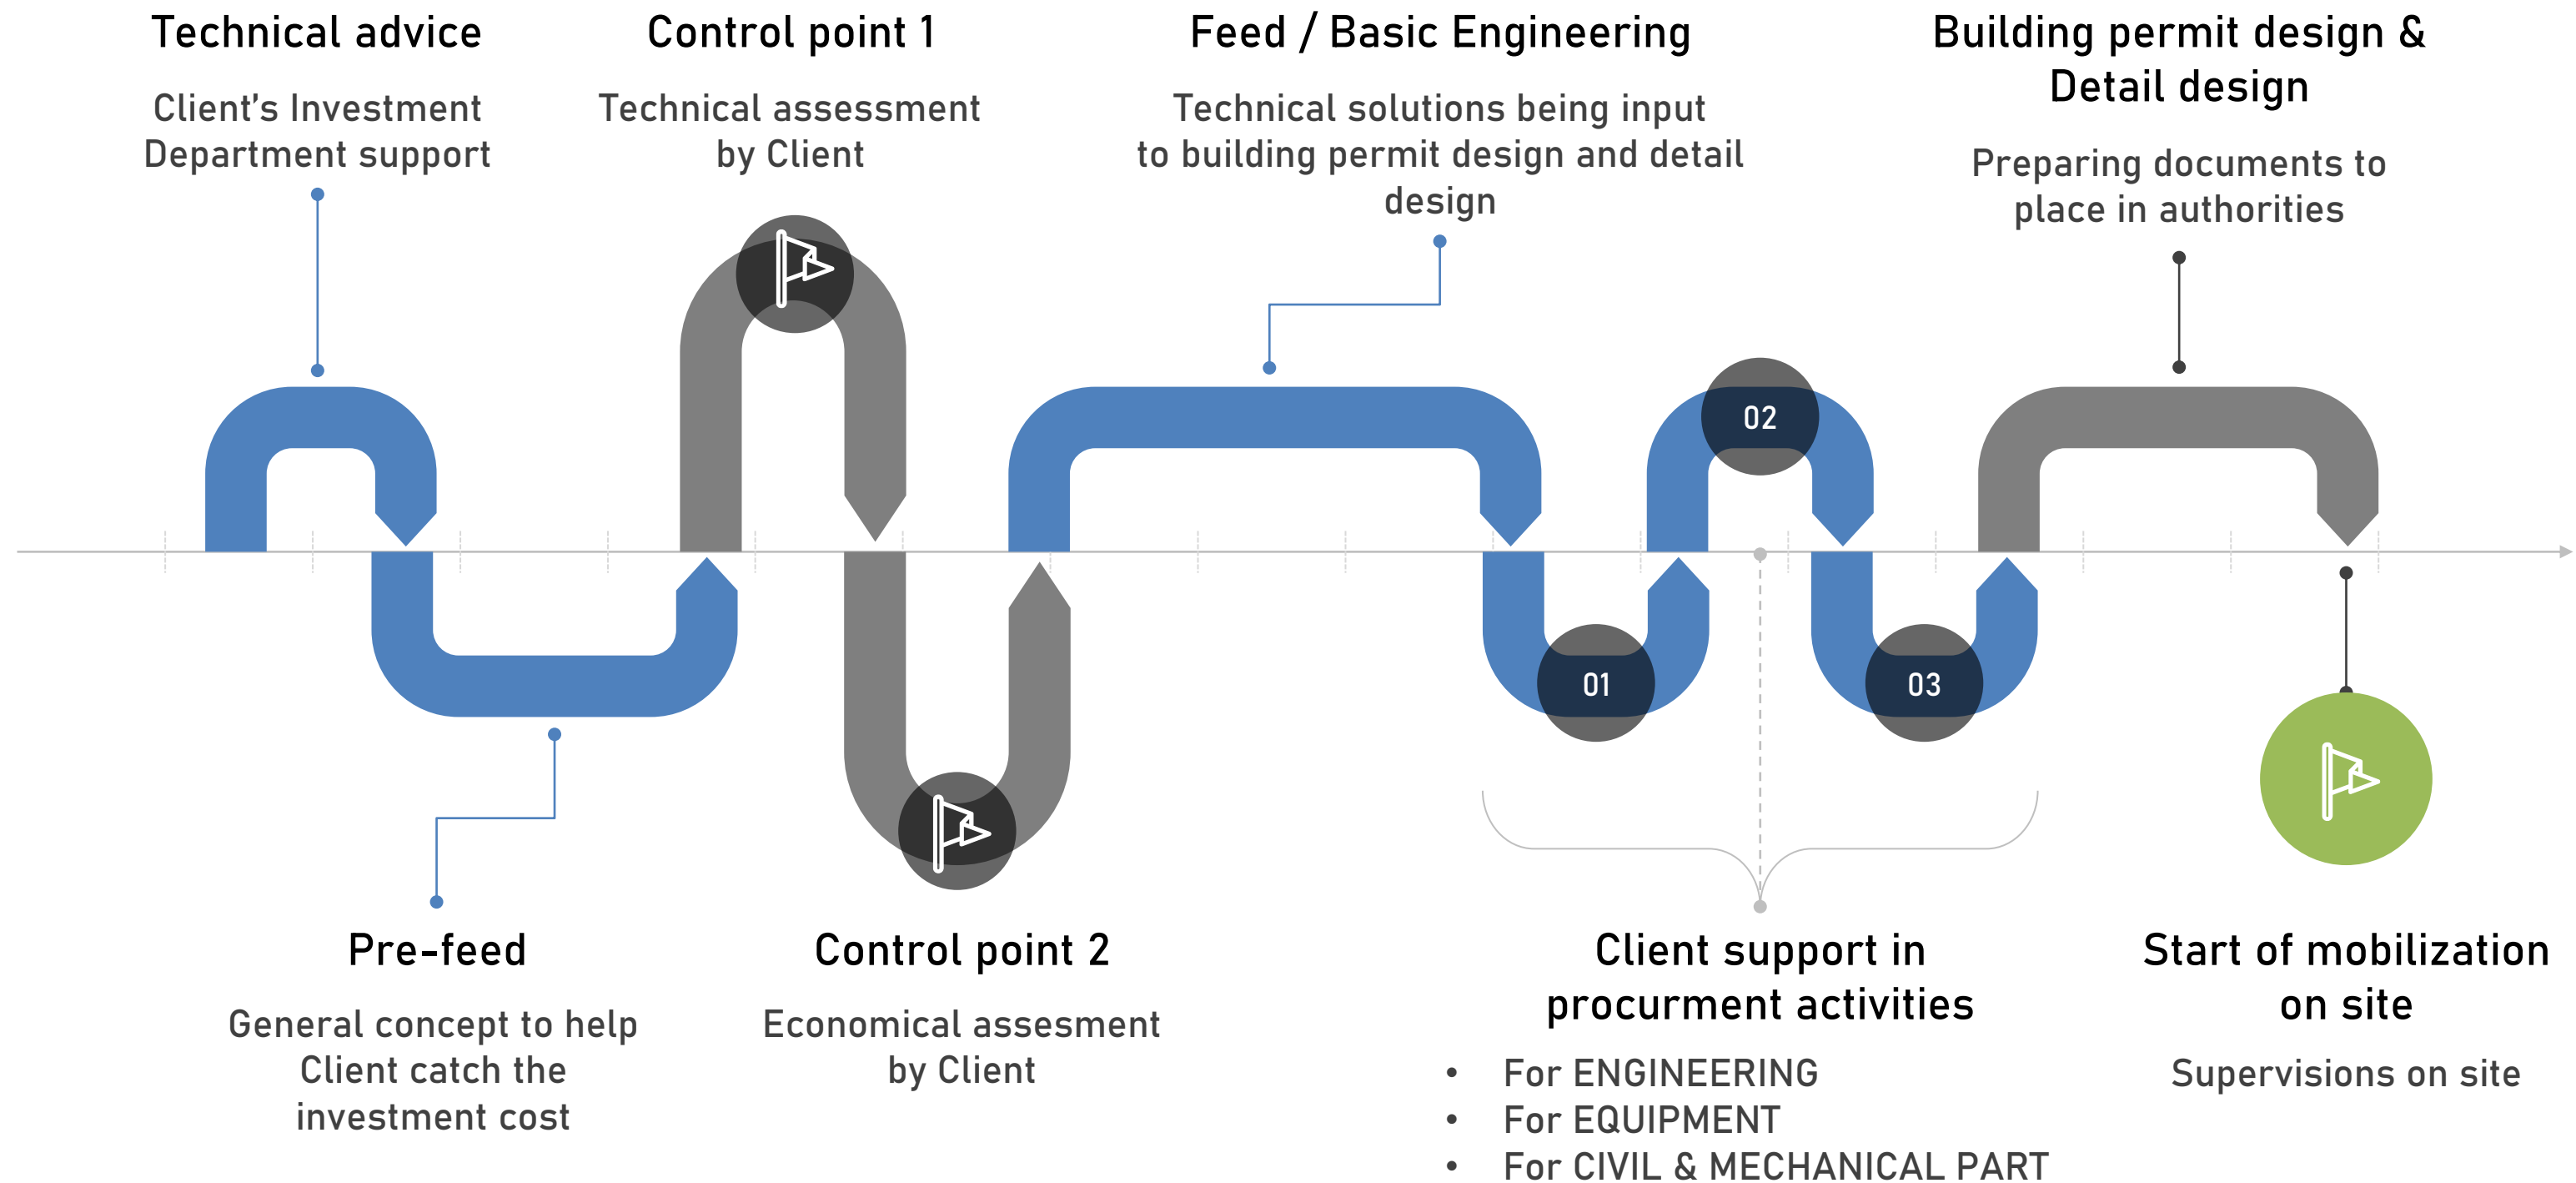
Technical advice

Client's Investment Department support

Control point 1

Technical assessment by Client

Feed / Basic Engineering

Technical solutions being input to building permit design and detail design

Building permit design & Detail design

Preparing documents to place in authorities

02

01

03

Pre-feed

General concept to help Client catch the investment cost

Control point 2

Economical assesment by Client

Client support in procurment activities

- For ENGINEERING
- For EQUIPMENT
- For CIVIL & MECHANICAL PART

Start of mobilization on site

Supervisions on site